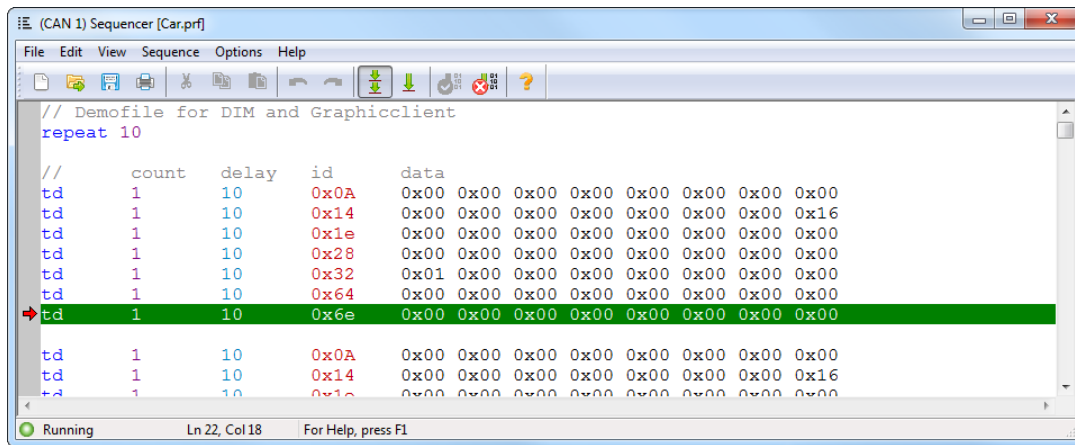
(CAN 1) Sequencer [Car.prf]

File Edit View Sequence Options Help

// Demofile for DIM and Graphicclient
repeat 10

// count delay id data
td 1 10 0x0A 0x00 0x00 0x00 0x00 0x00 0x00 0x00 0x00
td 1 10 0x14 0x00 0x00 0x00 0x00 0x00 0x00 0x00 0x16
td 1 10 0x1e 0x00 0x00 0x00 0x00 0x00 0x00 0x00 0x00
td 1 10 0x28 0x00 0x00 0x00 0x00 0x00 0x00 0x00 0x00
td 1 10 0x32 0x01 0x00 0x00 0x00 0x00 0x00 0x00 0x00
td 1 10 0x64 0x00 0x00 0x00 0x00 0x00 0x00 0x00 0x00
td 1 10 0x6e 0x00 0x00 0x00 0x00 0x00 0x00 0x00 0x00

td 1 10 0x0A 0x00 0x00 0x00 0x00 0x00 0x00 0x00 0x00
td 1 10 0x14 0x00 0x00 0x00 0x00 0x00 0x00 0x00 0x16
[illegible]

Running Ln 22, Col 18 For Help, press F1